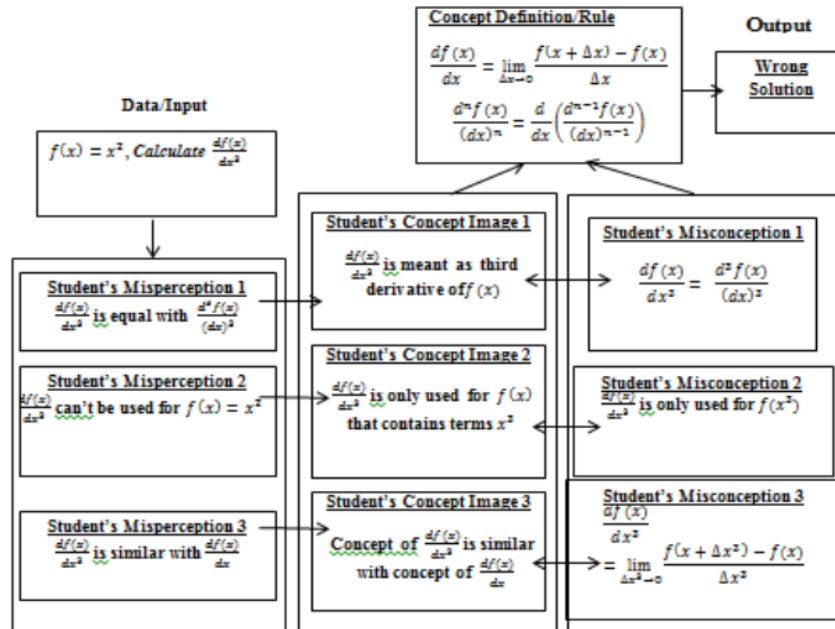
Concept Definition/Rule

$\frac{df(x)}{dx} = \lim_{\Delta x \to 0} \frac{f(x+\Delta x) - f(x)}{\Delta x}$

$\frac{d^n f(x)}{(dx)^n} = \frac{d}{dx}\left(\frac{d^{n-1}f(x)}{(dx)^{n-1}}\right)$

Output

Wrong Solution

Data/Input

$f(x) = x^2$, *Calculate* $\frac{df(x)}{dx^3}$

Student's Misperception 1
$\frac{df(x)}{dx^3}$ is equal with $\frac{d^3f(x)}{(dx)^3}$

Student's Misperception 2
$\frac{df(x)}{dx^3}$ can't be used for $f(x) = x^2$

Student's Misperception 3
$\frac{df(x)}{dx^3}$ is similar with $\frac{df(x)}{dx}$

Student's Concept Image 1
$\frac{df(x)}{dx^3}$ is meant as third derivative of $f(x)$

Student's Concept Image 2
$\frac{df(x)}{dx^3}$ is only used for $f(x)$ that contains terms $x^3$

Student's Concept Image 3
Concept of $\frac{df(x)}{dx^3}$ is similar with concept of $\frac{df(x)}{dx}$

Student's Misconception 1
$\frac{df(x)}{dx^3} = \frac{d^3f(x)}{(dx)^3}$

Student's Misconception 2
$\frac{df(x)}{dx^3}$ is only used for $f(x^3)$

Student's Misconception 3
$\frac{df(x)}{dx^3}$
$= \lim_{\Delta x^3 \to 0} \frac{f(x+\Delta x^3) - f(x)}{\Delta x^3}$